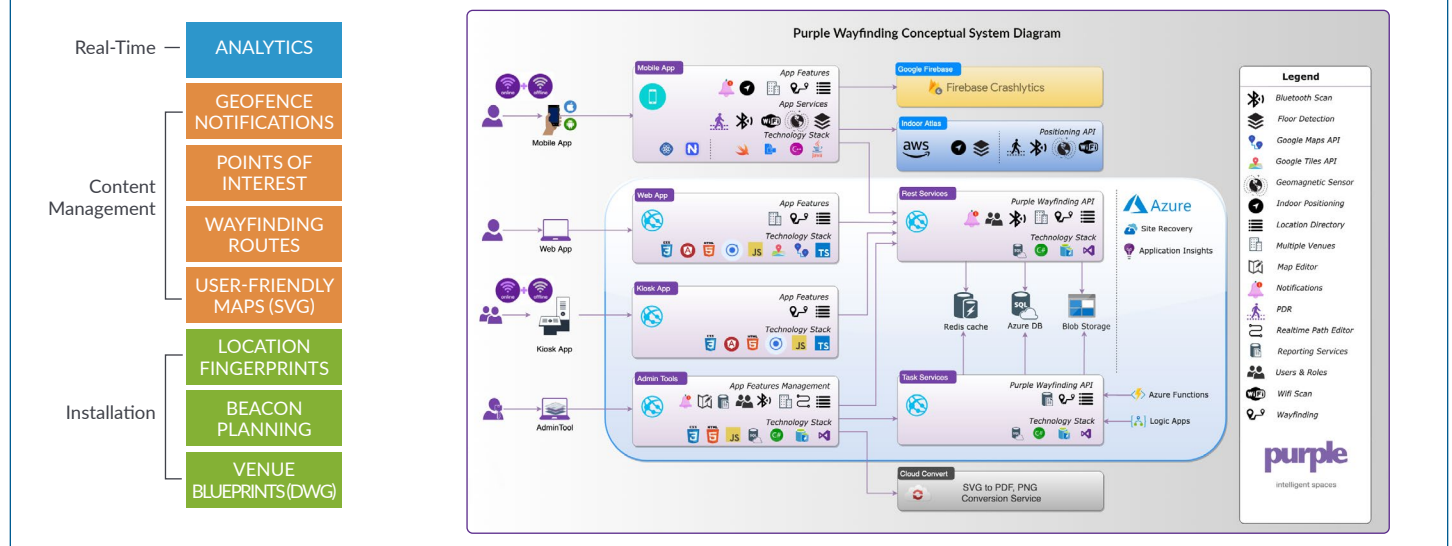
Real-Time — ANALYTICS

GEOFENCE NOTIFICATIONS

POINTS OF INTEREST

WAYFINDING ROUTES

USER-FRIENDLY MAPS (SVG)

Content Management

LOCATION FINGERPRINTS

BEACON PLANNING

VENUE BLUEPRINTS (DWG)

Installation

Purple Wayfinding Conceptual System Diagram

online offline

Mobile App

Mobile App
App Features
App Services
Technology Stack

Google Firebase
Firebase Crashlytics

Indoor Atlas
aws
Positioning API

Web App

Web App
App Features
Technology Stack
JS TS

Rest Services
Purple Wayfinding API
Technology Stack

Azure
Site Recovery
Application Insights

online offline

Kiosk App

Kiosk App
App Features
Technology Stack
JS TS

Redis cache
SQL
Azure DB
Blob Storage

AdminTool

Admin Tools
App Features Management
Technology Stack
JS

Task Services
Purple Wayfinding API
Technology Stack

Azure Functions
Logic Apps

Cloud Convert
SVG to PDF, PNG Conversion Service

Legend
Bluetooth Scan
Floor Detection
Google Maps API
Google Tiles API
Geomagnetic Sensor
Indoor Positioning
Location Directory
Multiple Venues
Map Editor
Notifications
PDR
Realtime Path Editor
Reporting Services
Users & Roles
Wifi Scan
Wayfinding

purple
intelligent spaces